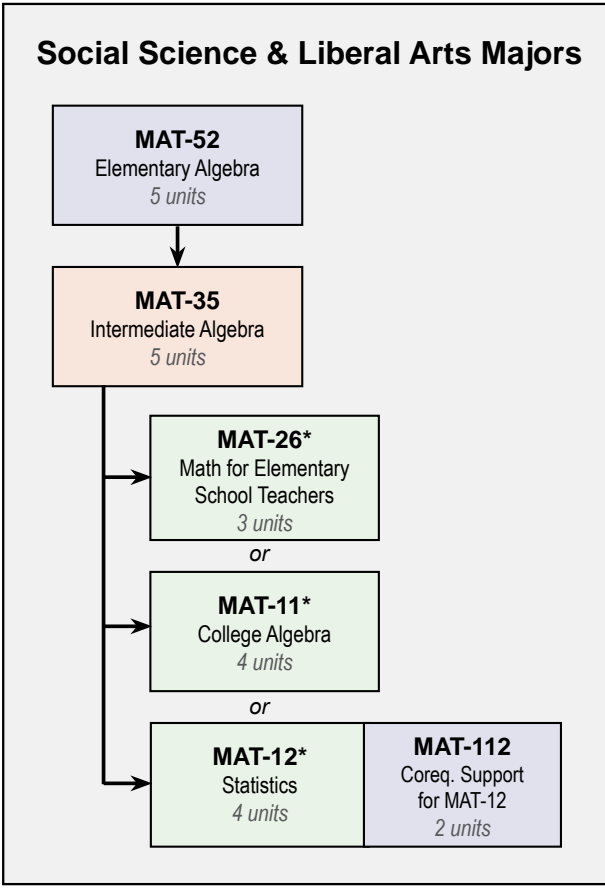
Social Science & Liberal Arts Majors

MAT-52
Elementary Algebra
5 units

MAT-35
Intermediate Algebra
5 units

MAT-26*
Math for Elementary School Teachers
3 units

or

MAT-11*
College Algebra
4 units

or

MAT-12*
Statistics
4 units

MAT-112
Coreq. Support for MAT-12
2 units